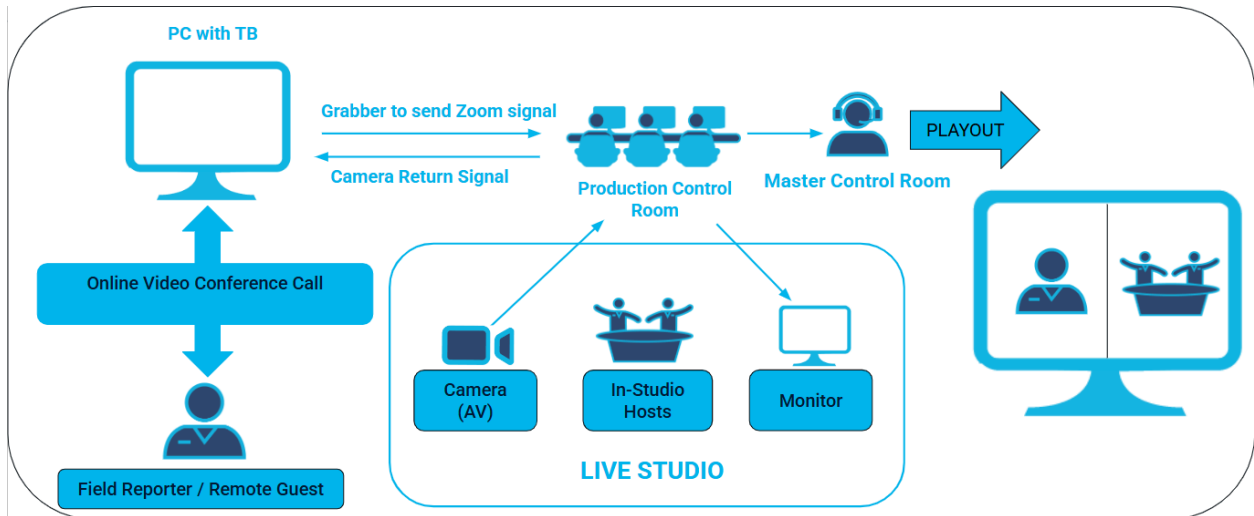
PC with TB

Grabber to send Zoom signal

Camera Return Signal

Production Control Room

Master Control Room

PLAYOUT

Online Video Conference Call

Field Reporter / Remote Guest

Camera (AV)

In-Studio Hosts

Monitor

LIVE STUDIO